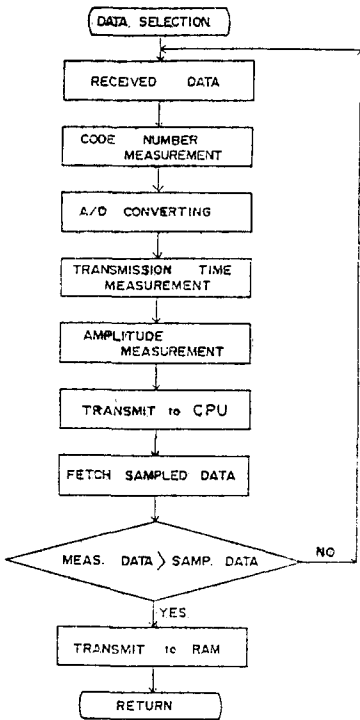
DATA. SELECTION

RECEIVED DATA

CODE NUMBER MEASUREMENT

A/D CONVERTING

TRANSMISSION TIME MEASUREMENT

AMPLITUDE MEASUREMENT

TRANSMIT to CPU

FETCH SAMPLED DATA

MEAS. DATA > SAMP. DATA

NO

YES

TRANSMIT to RAM

RETURN